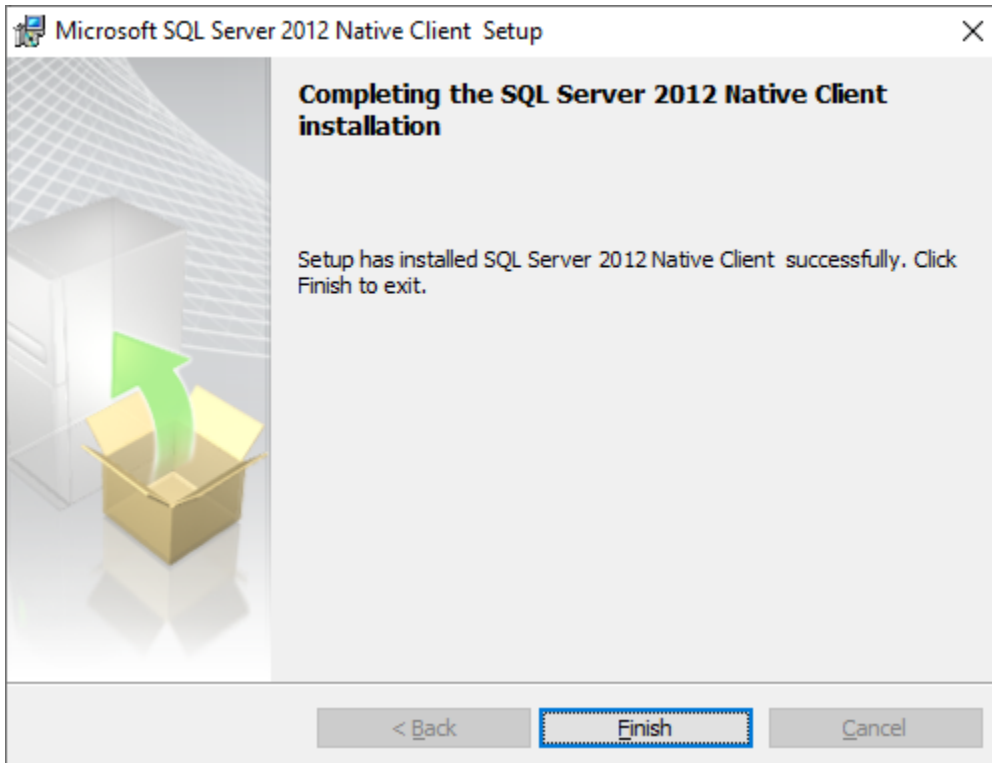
Microsoft SQL Server 2012 Native Client Setup

×

Completing the SQL Server 2012 Native Client installation

Setup has installed SQL Server 2012 Native Client successfully. Click Finish to exit.

< Back

Finish

Cancel